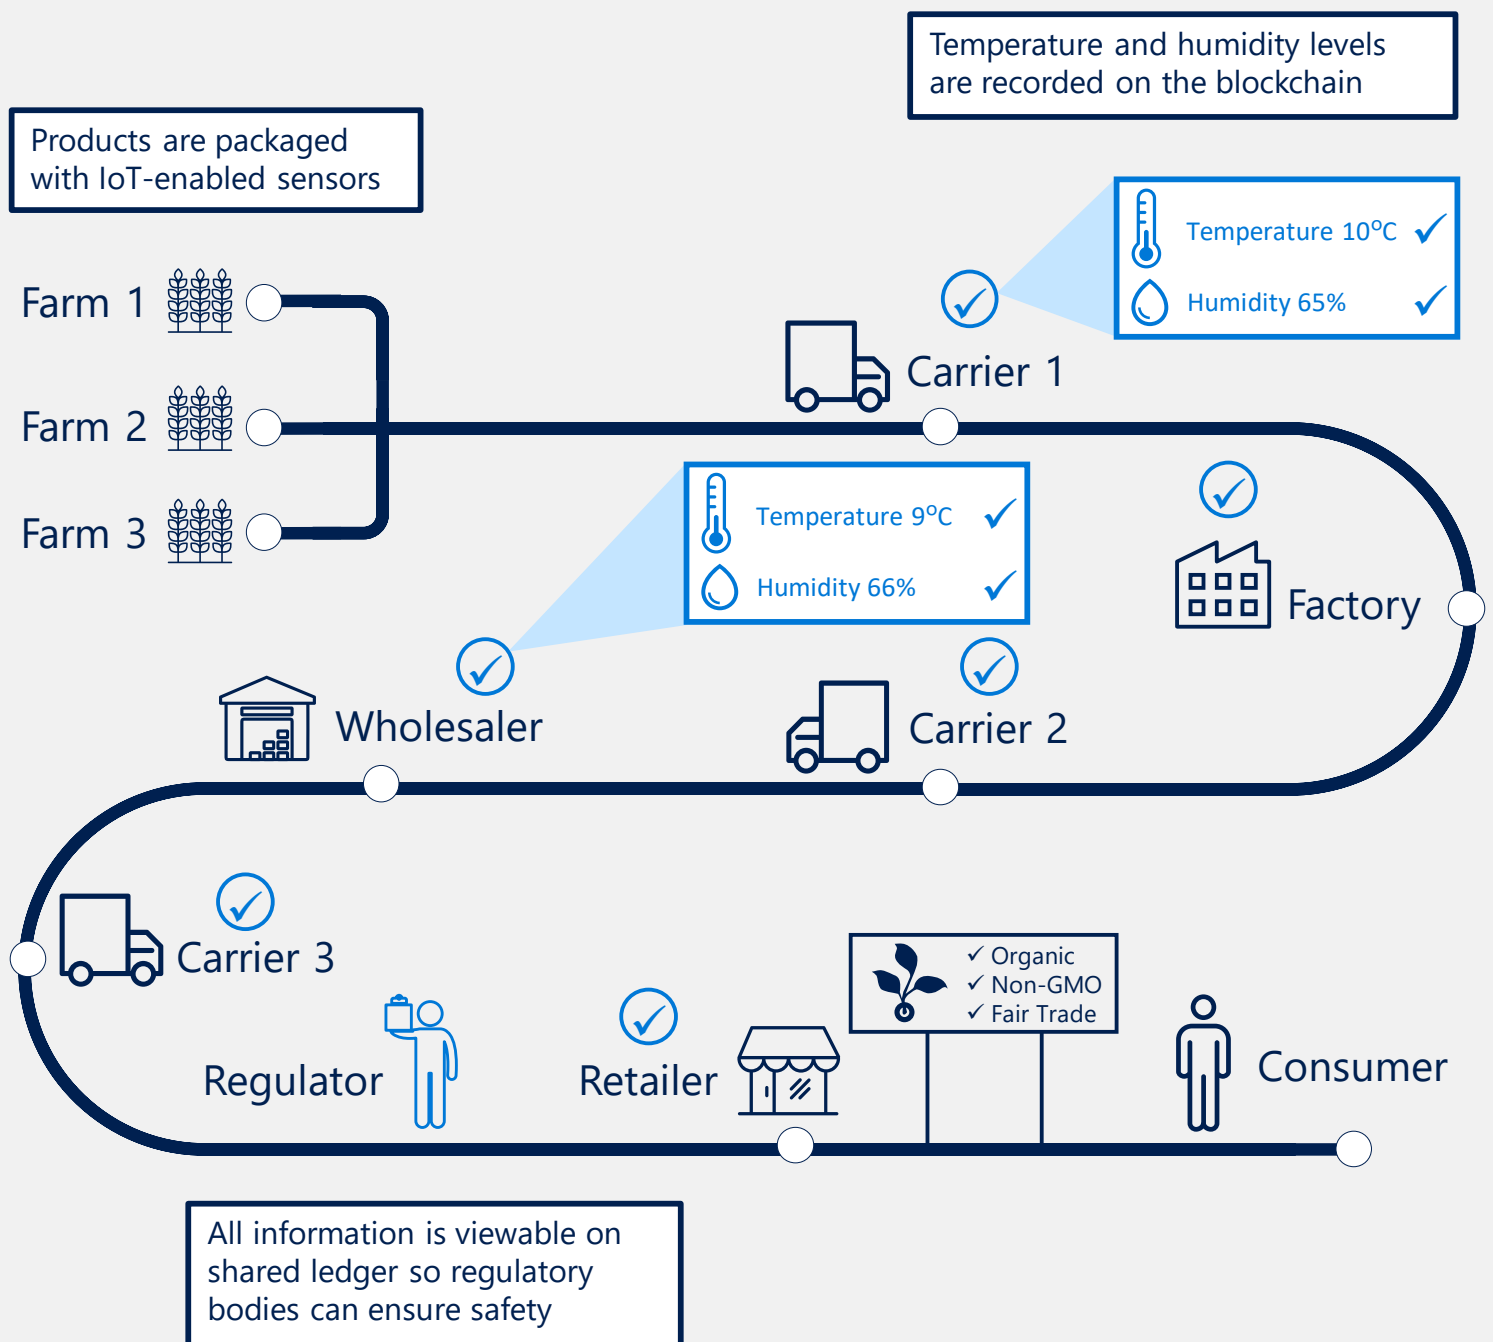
Temperature and humidity levels are recorded on the blockchain

Products are packaged with IoT-enabled sensors

Temperature 10°C ✓
Humidity 65% ✓

Farm 1
Farm 2
Farm 3

Carrier 1

Temperature 9°C ✓
Humidity 66% ✓

Factory

Wholesaler

Carrier 2

Carrier 3

✓ Organic
✓ Non-GMO
✓ Fair Trade

Regulator

Retailer

Consumer

All information is viewable on shared ledger so regulatory bodies can ensure safety